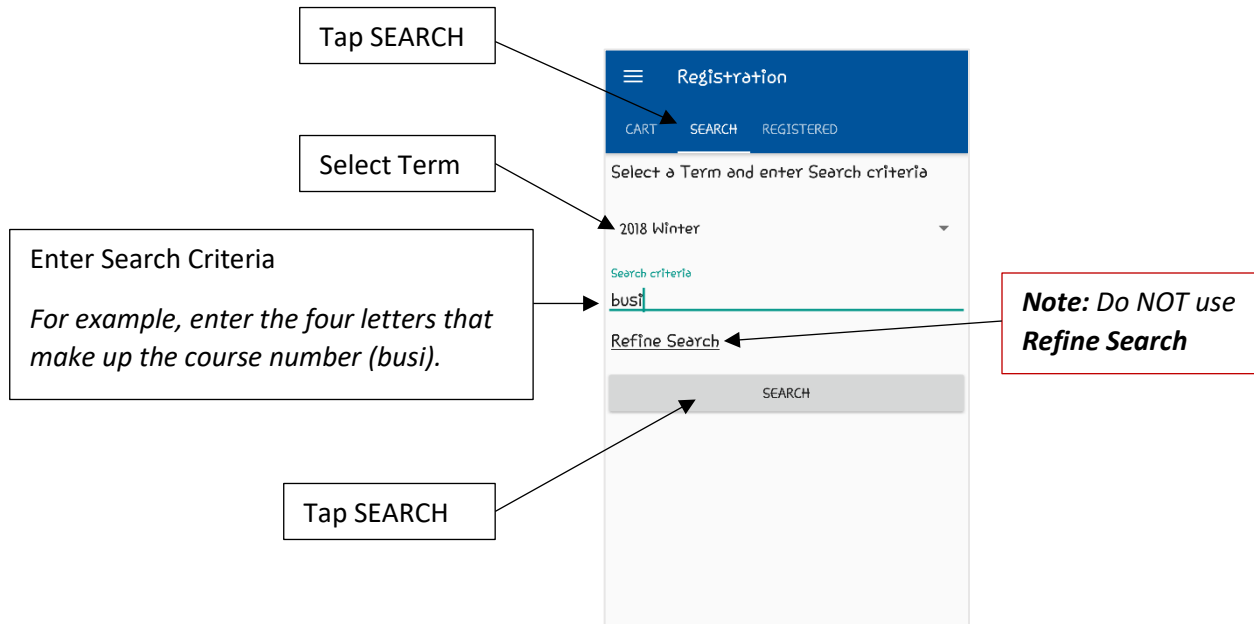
Tap SEARCH

Registration

CART SEARCH REGISTERED

Select Term

Select a Term and enter Search criteria

2018 Winter

Enter Search Criteria

*For example, enter the four letters that make up the course number (busi).*

Search criteria

busi

Refine Search

***Note:*** *Do NOT use* ***Refine Search***

SEARCH

Tap SEARCH